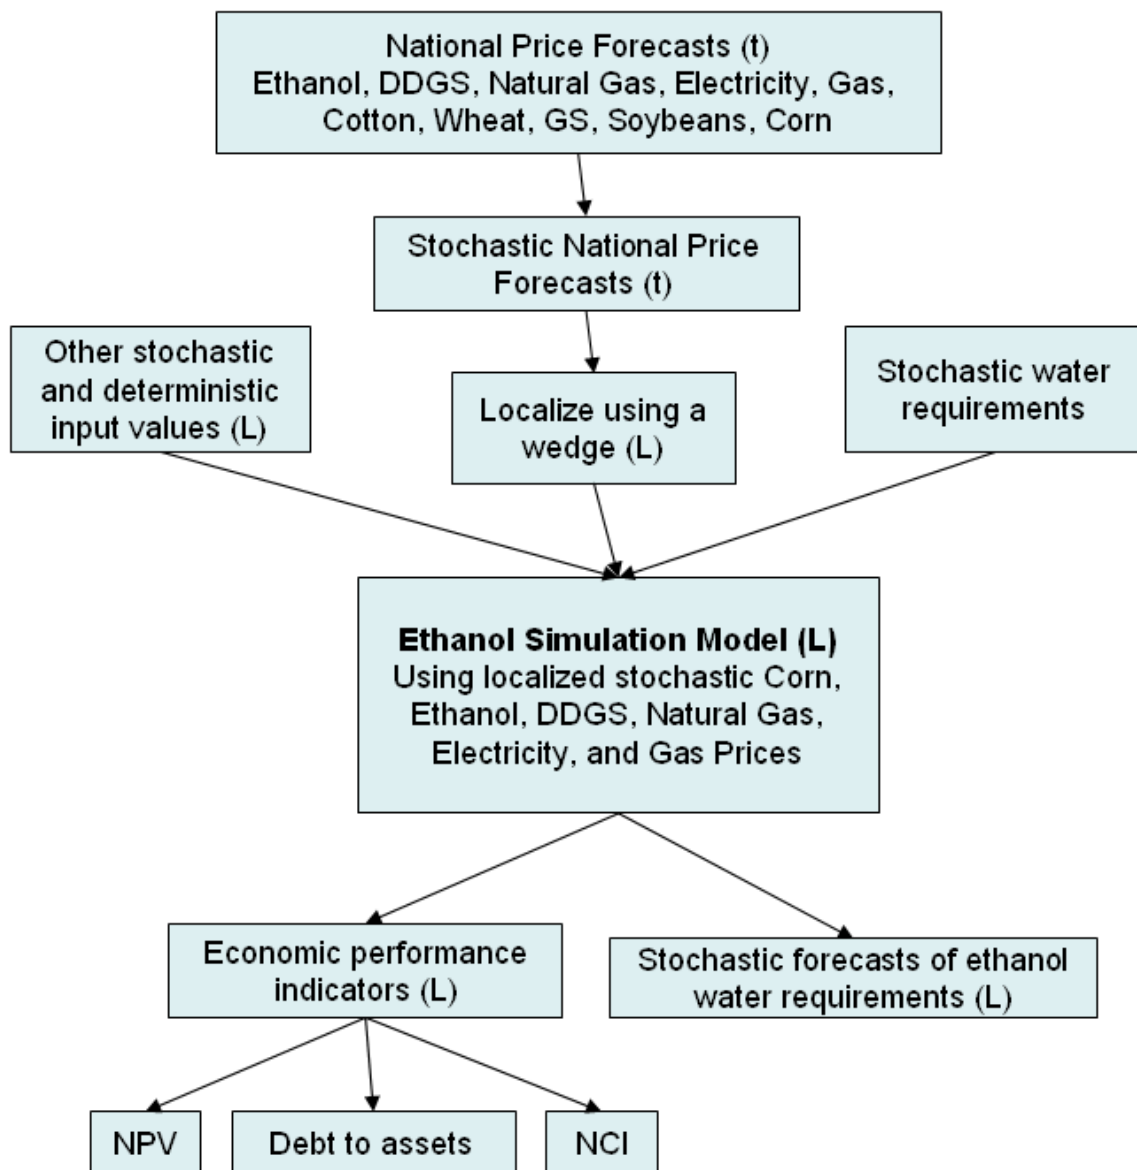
National Price Forecasts (t)
Ethanol, DDGS, Natural Gas, Electricity, Gas, Cotton, Wheat, GS, Soybeans, Corn

Stochastic National Price Forecasts (t)

Other stochastic and deterministic input values (L)

Localize using a wedge (L)

Stochastic water requirements

**Ethanol Simulation Model (L)**
Using localized stochastic Corn, Ethanol, DDGS, Natural Gas, Electricity, and Gas Prices

Economic performance indicators (L)

Stochastic forecasts of ethanol water requirements (L)

NPV

Debt to assets

NCI